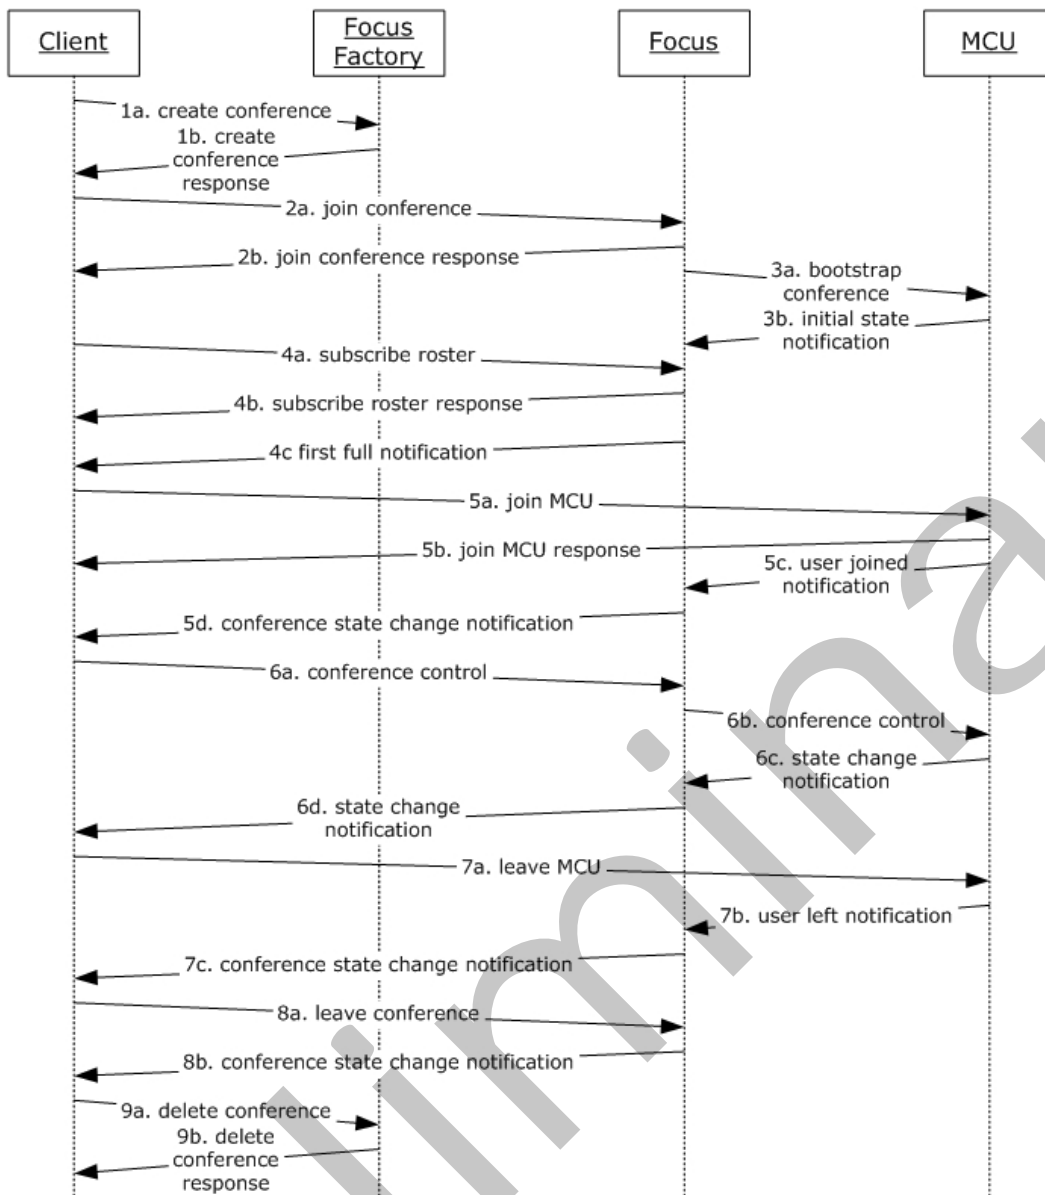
Client

Focus Factory

Focus

MCU

1a. create conference

1b. create conference response

2a. join conference

2b. join conference response

3a. bootstrap conference

3b. initial state notification

4a. subscribe roster

4b. subscribe roster response

4c first full notification

5a. join MCU

5b. join MCU response

5c. user joined notification

5d. conference state change notification

6a. conference control

6b. conference control

6c. state change notification

6d. state change notification

7a. leave MCU

7b. user left notification

7c. conference state change notification

8a. leave conference

8b. conference state change notification

9a. delete conference

9b. delete conference response

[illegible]